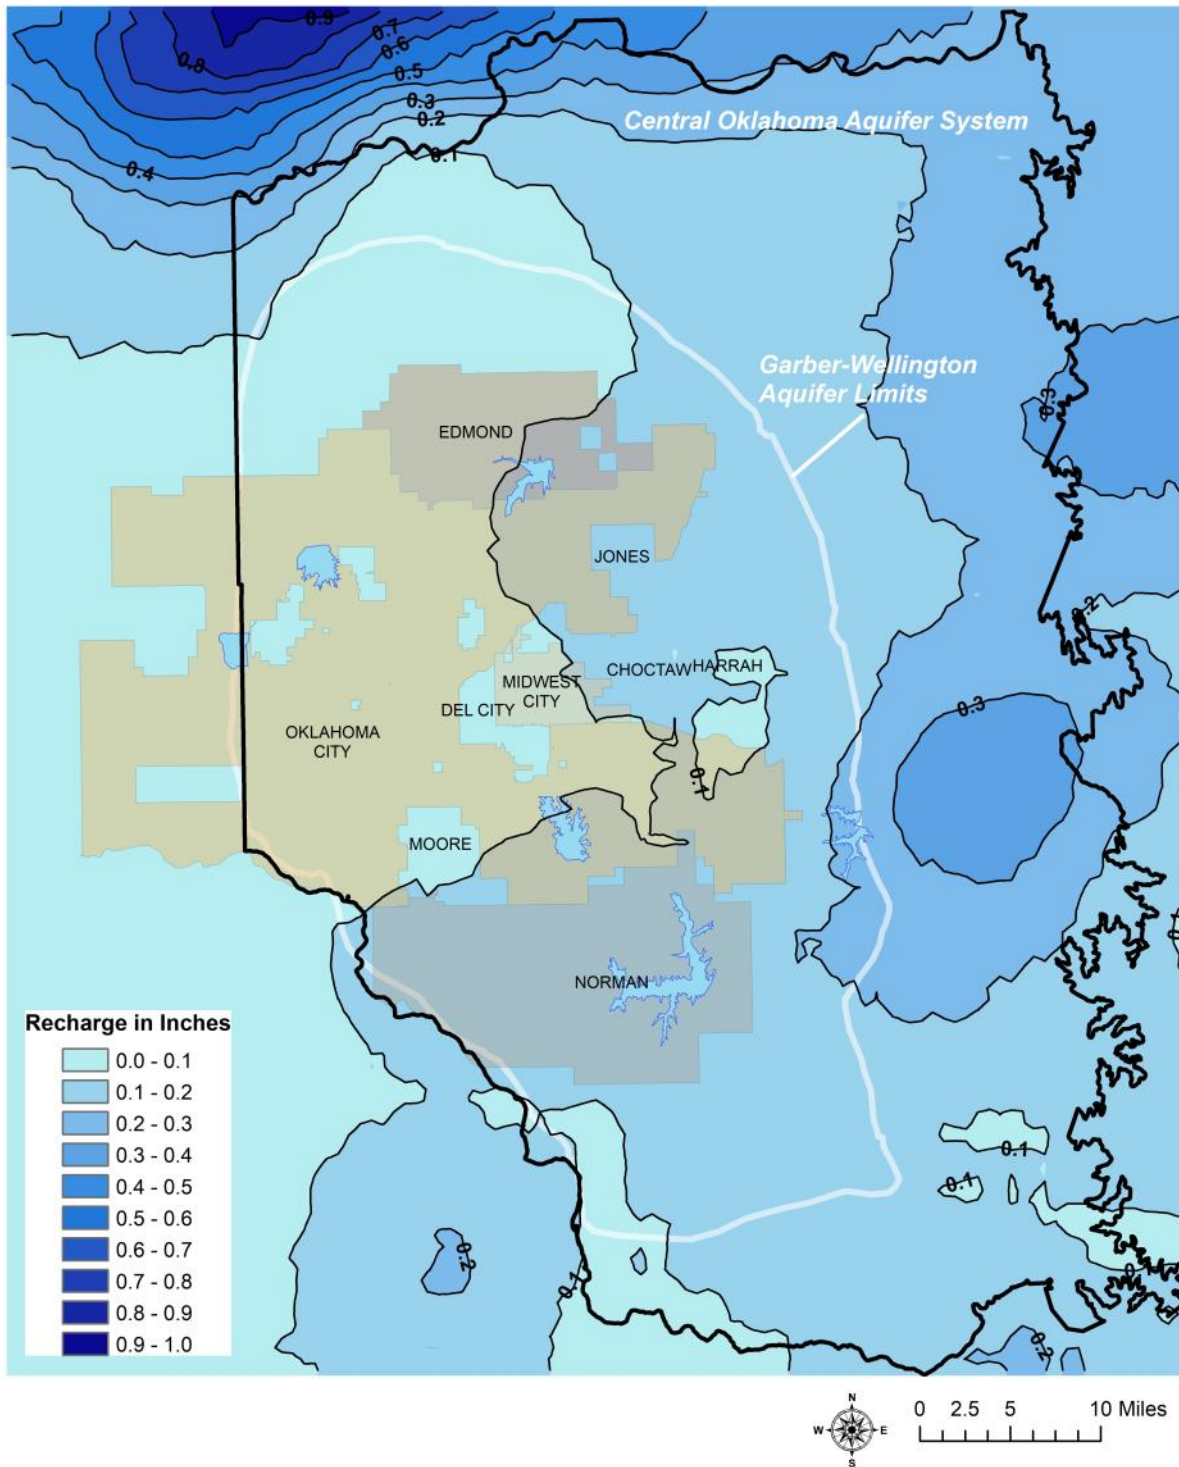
0.9
0.8
0.7
0.6
0.5
0.3
0.2
0.1
0.4

Central Oklahoma Aquifer System

Garber-Wellington Aquifer Limits

EDMOND
JONES
CHOCTAW
HARRAH
MIDWEST CITY
DEL CITY
OKLAHOMA CITY
MOORE
NORMAN

0.3
0.2
0.3
0.1
0.1
0.1
0.2
0.1
0.2

Recharge in Inches
0.0 - 0.1
0.1 - 0.2
0.2 - 0.3
0.3 - 0.4
0.4 - 0.5
0.5 - 0.6
0.6 - 0.7
0.7 - 0.8
0.8 - 0.9
0.9 - 1.0

N
W E
S

0 2.5 5 10 Miles